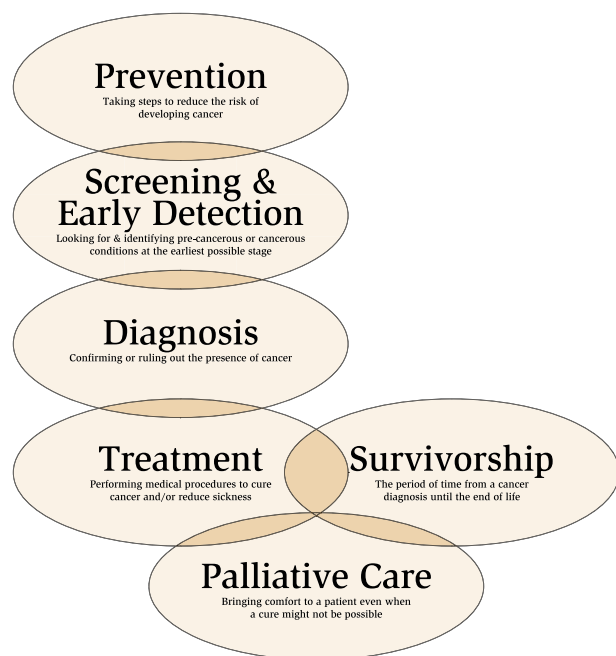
Prevention
Taking steps to reduce the risk of developing cancer

Screening & Early Detection
Looking for & identifying pre-cancerous or cancerous conditions at the earliest possible stage

Diagnosis
Confirming or ruling out the presence of cancer

Treatment
Performing medical procedures to cure cancer and/or reduce sickness

Survivorship
The period of time from a cancer diagnosis until the end of life

Palliative Care
Bringing comfort to a patient even when a cure might not be possible